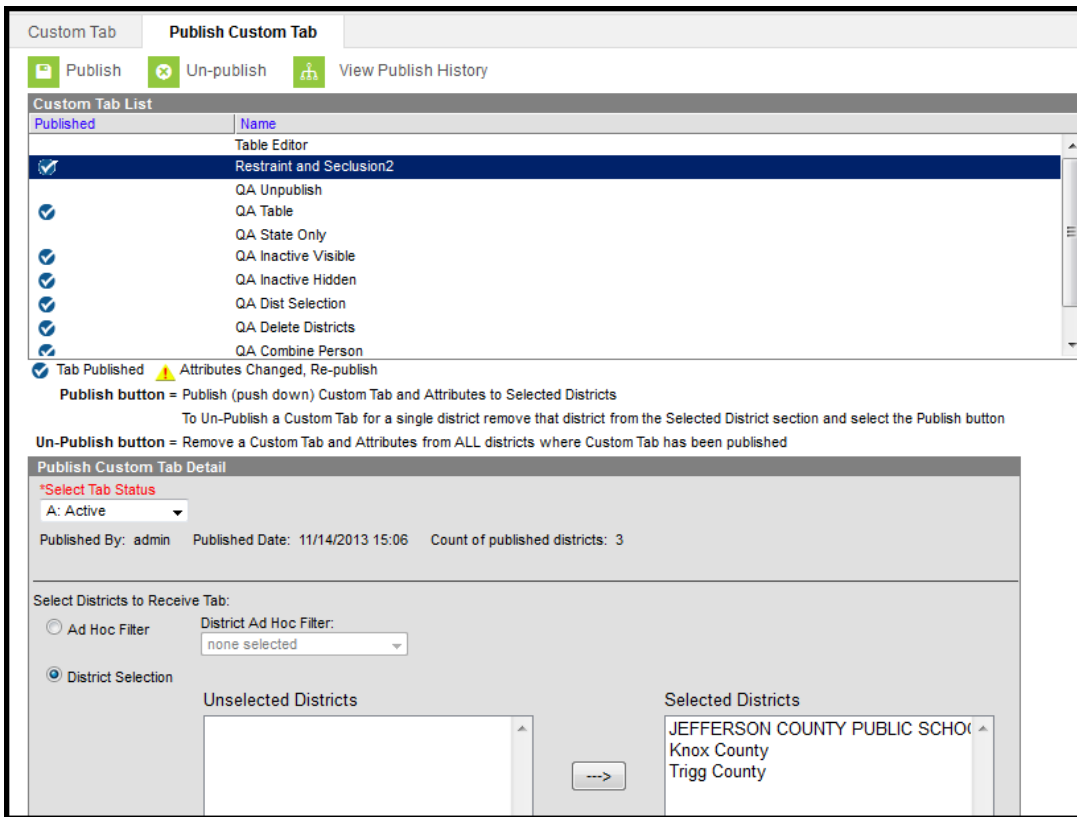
Custom Tab | Publish Custom Tab

Publish   Un-publish   View Publish History

Custom Tab List

| Published | Name |
|---|---|
| | Table Editor |
| | Restraint and Seclusion2 |
| | QA Unpublish |
| | QA Table |
| | QA State Only |
| | QA Inactive Visible |
| | QA Inactive Hidden |
| | QA Dist Selection |
| | QA Delete Districts |
| | QA Combine Person |

Tab Published   Attributes Changed, Re-publish

Publish button = Publish (push down) Custom Tab and Attributes to Selected Districts

To Un-Publish a Custom Tab for a single district remove that district from the Selected District section and select the Publish button

Un-Publish button = Remove a Custom Tab and Attributes from ALL districts where Custom Tab has been published

Publish Custom Tab Detail

*Select Tab Status

A: Active

Published By: admin   Published Date: 11/14/2013 15:06   Count of published districts: 3

Select Districts to Receive Tab:

Ad Hoc Filter   District Ad Hoc Filter:

none selected

District Selection

Unselected Districts

--->

Selected Districts

JEFFERSON COUNTY PUBLIC SCHO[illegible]

Knox County

Trigg County